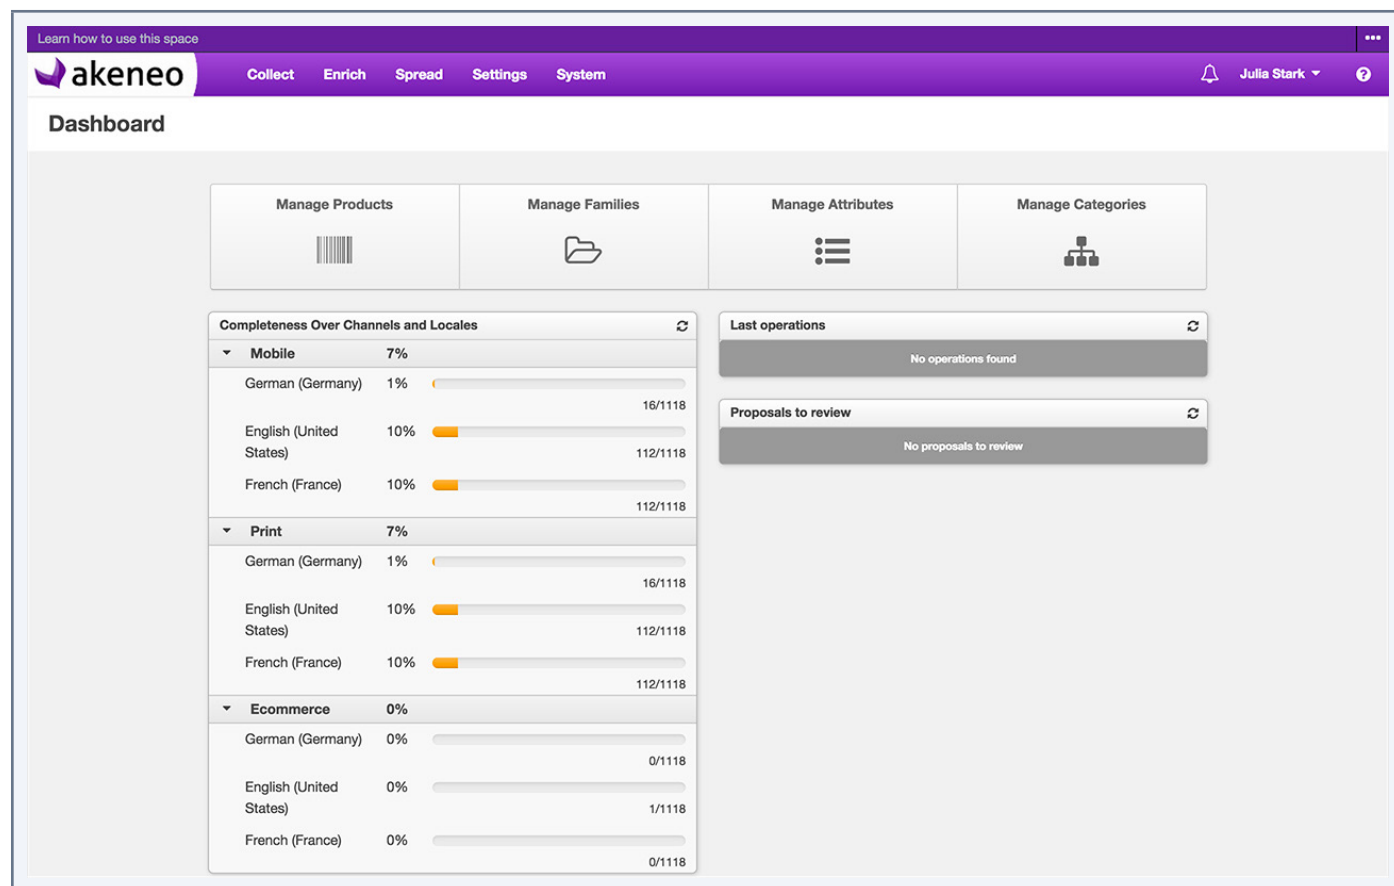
Learn how to use this space

akeneo

Collect Enrich Spread Settings System

Julia Stark

Dashboard

Manage Products

Manage Families

Manage Attributes

Manage Categories

Completeness Over Channels and Locales

| Mobile | 7% | |
|---|---|---|
| German (Germany) | 1% | 16/1118 |
| English (United States) | 10% | 112/1118 |
| French (France) | 10% | 112/1118 |
| **Print** | **7%** | |
| German (Germany) | 1% | 16/1118 |
| English (United States) | 10% | 112/1118 |
| French (France) | 10% | 112/1118 |
| **Ecommerce** | **0%** | |
| German (Germany) | 0% | 0/1118 |
| English (United States) | 0% | 1/1118 |
| French (France) | 0% | 0/1118 |

Last operations

No operations found

Proposals to review

No proposals to review